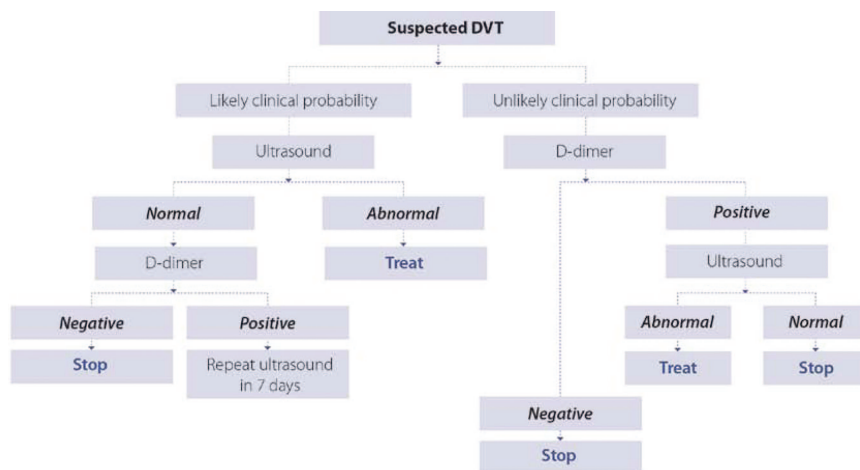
Suspected DVT

Likely clinical probability

Ultrasound

Normal

D-dimer

Negative

Stop

Positive

Repeat ultrasound in 7 days

Abnormal

Treat

Unlikely clinical probability

D-dimer

Positive

Ultrasound

Abnormal

Treat

Normal

Stop

Negative

Stop